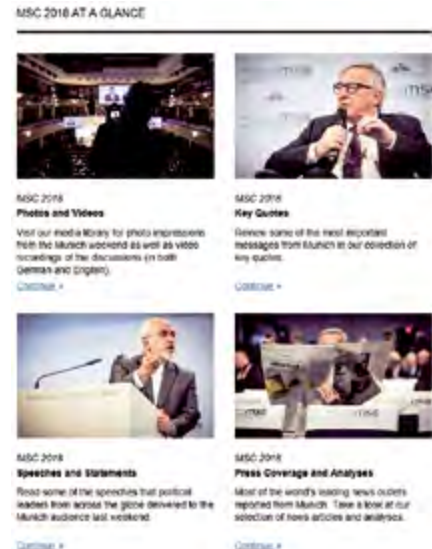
MSC 2018 AT A GLANCE

MSC 2018
Photos and Videos

Visit our media library for photo impressions from the Munich weekend as well as video recordings of the discussions (in both German and English).

Continue »

MSC 2018
Key Quotes

Review some of the most important messages from Munich in our collection of key quotes.

Continue »

MSC 2018
Speeches and Statements

Read some of the speeches that political leaders from across the globe delivered to the Munich audience last weekend.

Continue »

MSC 2018
Press Coverage and Analyses

Most of the world's leading news outlets reported from Munich. Take a look at our selection of news articles and analyses.

Continue »